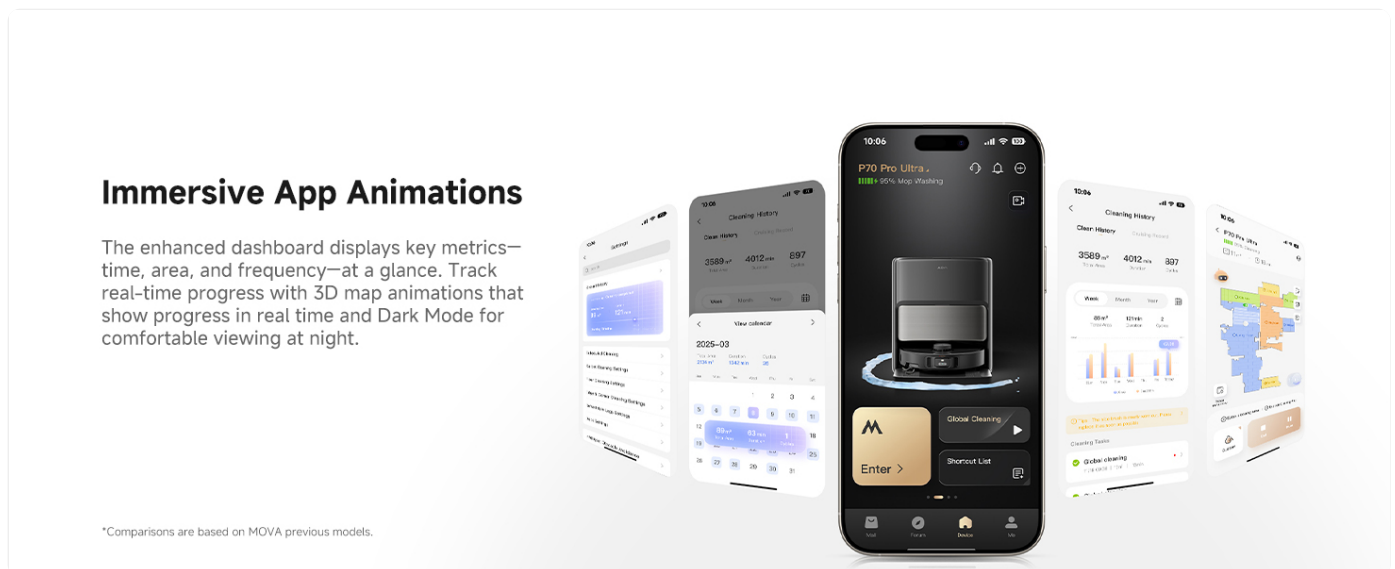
Immersive App Animations

The enhanced dashboard displays key metrics—time, area, and frequency—at a glance. Track real-time progress with 3D map animations that show progress in real time and Dark Mode for comfortable viewing at night.

*Comparisons are based on MOVA previous models.

10:06

P70 Pro Ultra

95% Mop Washing

Global Cleaning

Enter >

Shortcut List

Mall

Forum

Device

Me

10:06

Cleaning History

Clean History

3589 m²

4012 min

897

Week

Month

Year

View calendar

2025-03

10:06

Cleaning History

Clean History

3589 m²

4012 min

897

Week

Month

Year

Cleaning Tasks

Global cleaning

10:06

P70 Pro Ultra

Settings